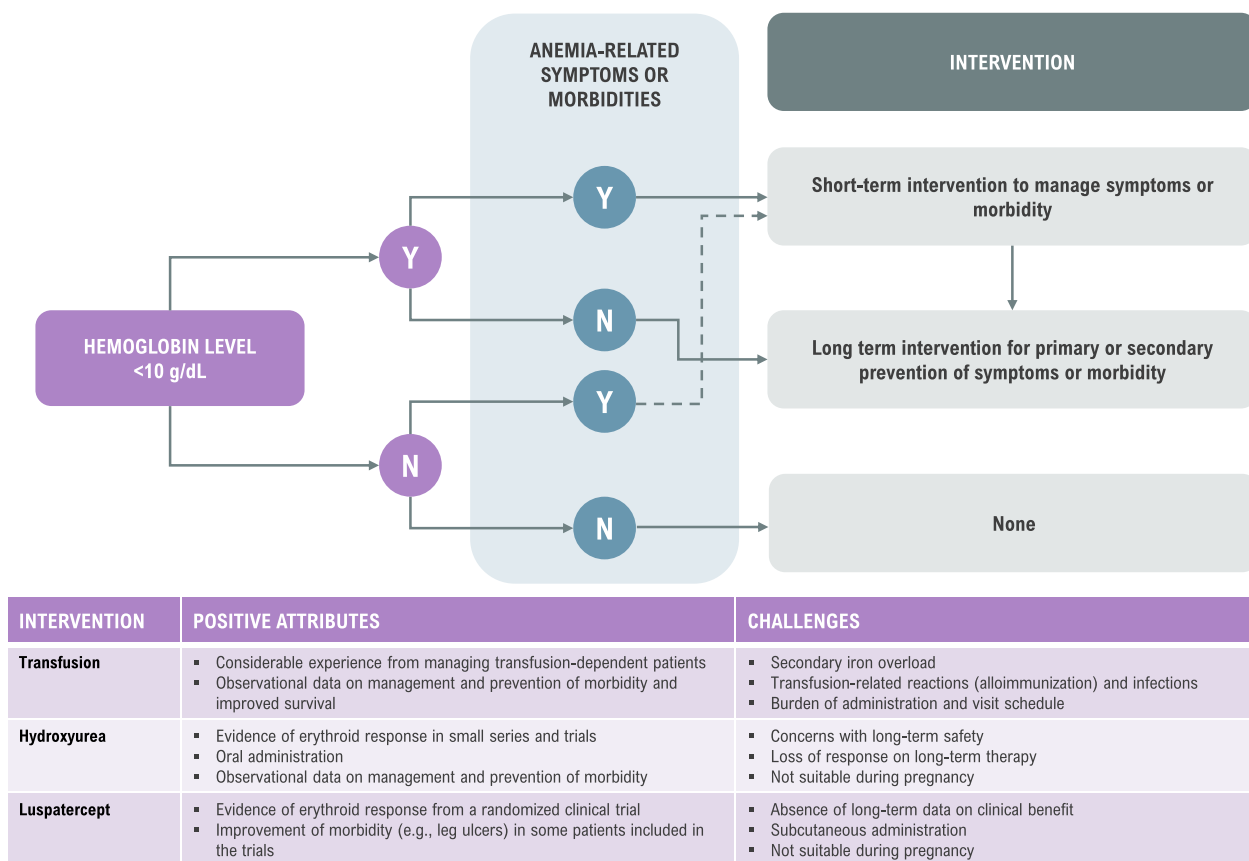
ANEMIA-RELATED SYMPTOMS OR MORBIDITIES

INTERVENTION

HEMOGLOBIN LEVEL <10 g/dL

Y

N

Y

N

Y

N

Short-term intervention to manage symptoms or morbidity

Long term intervention for primary or secondary prevention of symptoms or morbidity

None

| INTERVENTION | POSITIVE ATTRIBUTES | CHALLENGES |
|---|---|---|
| Transfusion | ▪ Considerable experience from managing transfusion-dependent patients ▪ Observational data on management and prevention of morbidity and improved survival | ▪ Secondary iron overload ▪ Transfusion-related reactions (alloimmunization) and infections ▪ Burden of administration and visit schedule |
| Hydroxyurea | ▪ Evidence of erythroid response in small series and trials ▪ Oral administration ▪ Observational data on management and prevention of morbidity | ▪ Concerns with long-term safety ▪ Loss of response on long-term therapy ▪ Not suitable during pregnancy |
| Luspatercept | ▪ Evidence of erythroid response from a randomized clinical trial ▪ Improvement of morbidity (e.g., leg ulcers) in some patients included in the trials | ▪ Absence of long-term data on clinical benefit ▪ Subcutaneous administration ▪ Not suitable during pregnancy |